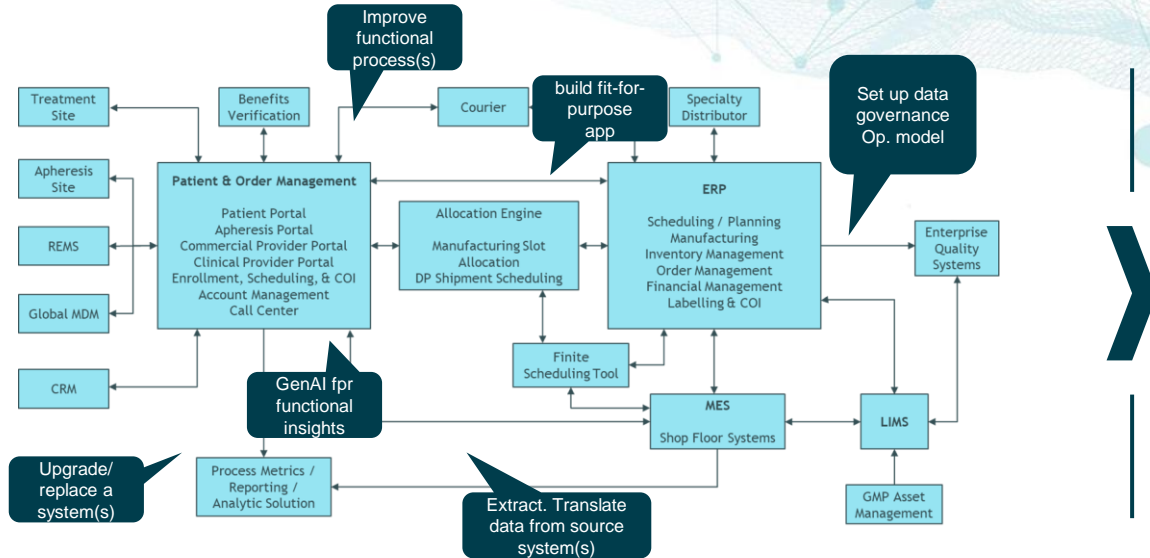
Improve functional process(s)

Treatment Site

Benefits Verification

Courier

build fit-for-purpose app

Specialty Distributor

Set up data governance Op. model

Apheresis Site

Patient & Order Management

Patient Portal
Apheresis Portal
Commercial Provider Portal
Clinical Provider Portal
Enrollment, Scheduling, & COI
Account Management
Call Center

Allocation Engine

Manufacturing Slot Allocation
DP Shipment Scheduling

ERP

Scheduling / Planning
Manufacturing
Inventory Management
Order Management
Financial Management
Labelling & COI

Enterprise Quality Systems

REMS

Global MDM

CRM

GenAI fpr functional insights

Finite Scheduling Tool

MES

Shop Floor Systems

LIMS

Upgrade/ replace a system(s)

Process Metrics / Reporting / Analytic Solution

Extract. Translate data from source system(s)

GMP Asset Management